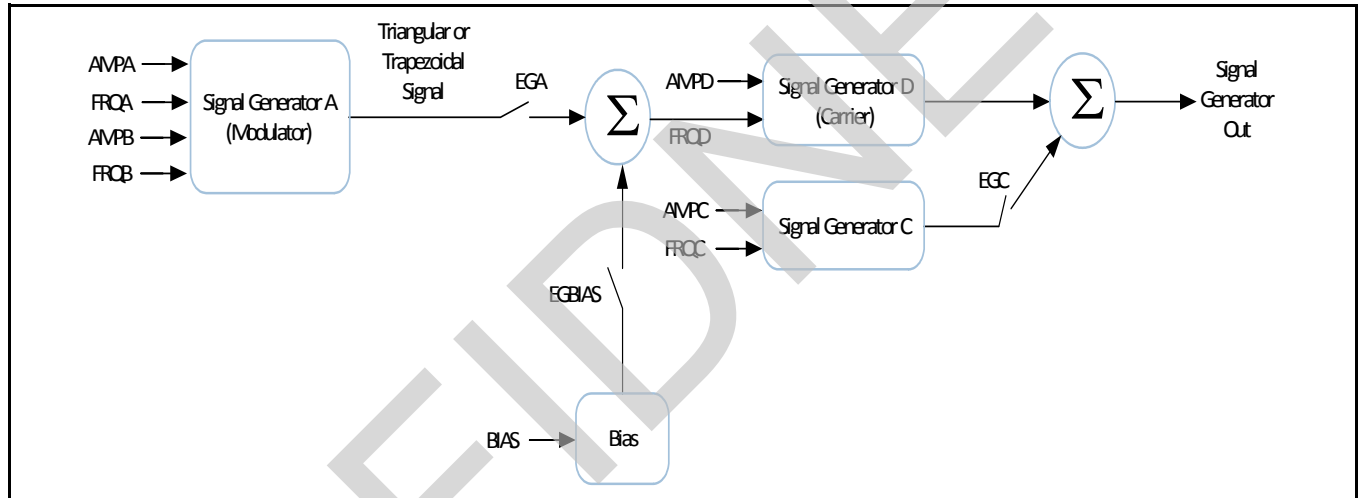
AMPA
FRQA
AMPB
FRQB

Signal Generator A (Modulator)

Triangular or Trapezoidal Signal

EGA

$\Sigma$

AMPD
FRQD

Signal Generator D (Carrier)

$\Sigma$

Signal Generator Out

EGC

AMPC
FRQC

Signal Generator C

EGBIAS

BIAS

Bias

EIDNE